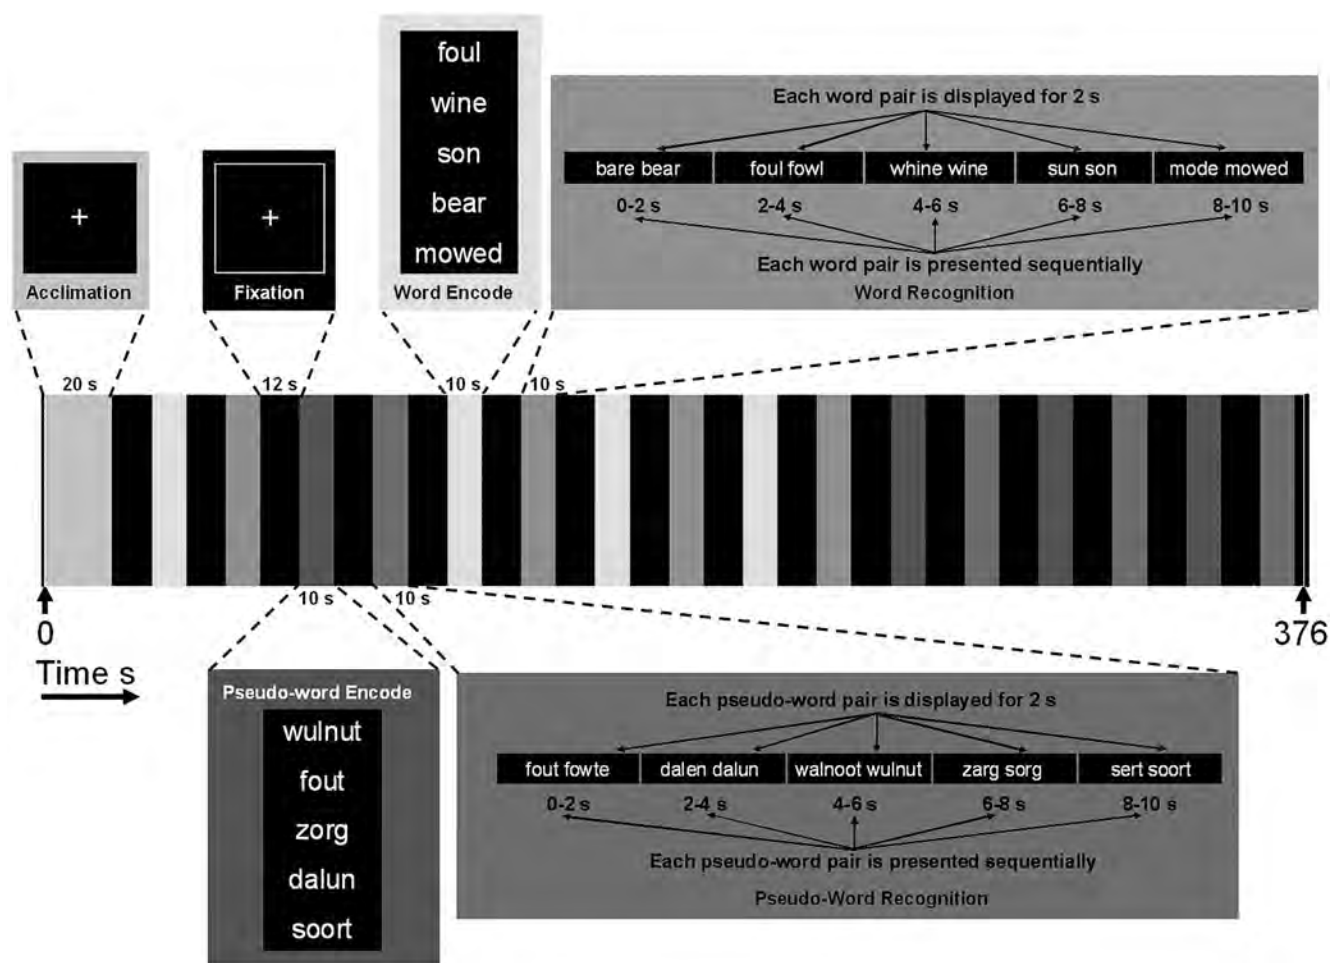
+
Acclimation

+
Fixation

foul
wine
son
bear
mowed
Word Encode

Each word pair is displayed for 2 s

| bare bear | foul fowl | whine wine | sun son | mode mowed |
|---|---|---|---|---|

0-2 s 2-4 s 4-6 s 6-8 s 8-10 s

Each word pair is presented sequentially
Word Recognition

20 s
12 s
10 s
10 s
10 s
10 s

0
Time s
376

Pseudo-word Encode
wulnut
fout
zorg
dalun
soort

Each pseudo-word pair is displayed for 2 s

| fout fowte | dalen dalun | walnoot wulnut | zarg sorg | sert soort |
|---|---|---|---|---|

0-2 s 2-4 s 4-6 s 6-8 s 8-10 s

Each pseudo-word pair is presented sequentially
Pseudo-Word Recognition